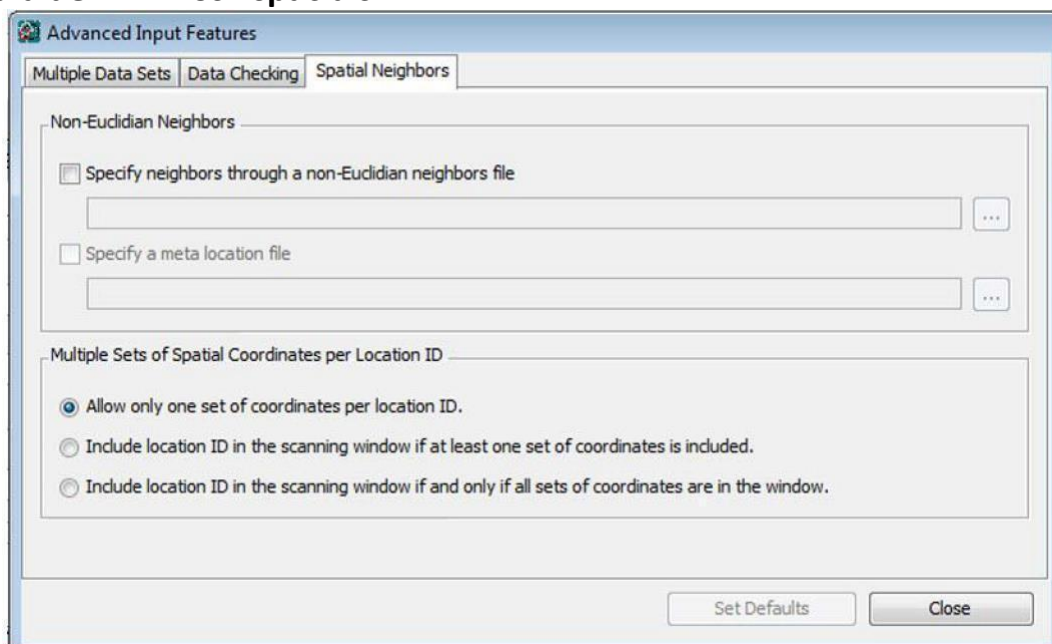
Advanced Input Features

Multiple Data Sets | Data Checking | Spatial Neighbors

Non-Euclidian Neighbors

Specify neighbors through a non-Euclidian neighbors file

...

Specify a meta location file

...

Multiple Sets of Spatial Coordinates per Location ID

Allow only one set of coordinates per location ID.

Include location ID in the scanning window if at least one set of coordinates is included.

Include location ID in the scanning window if and only if all sets of coordinates are in the window.

Set Defaults

Close